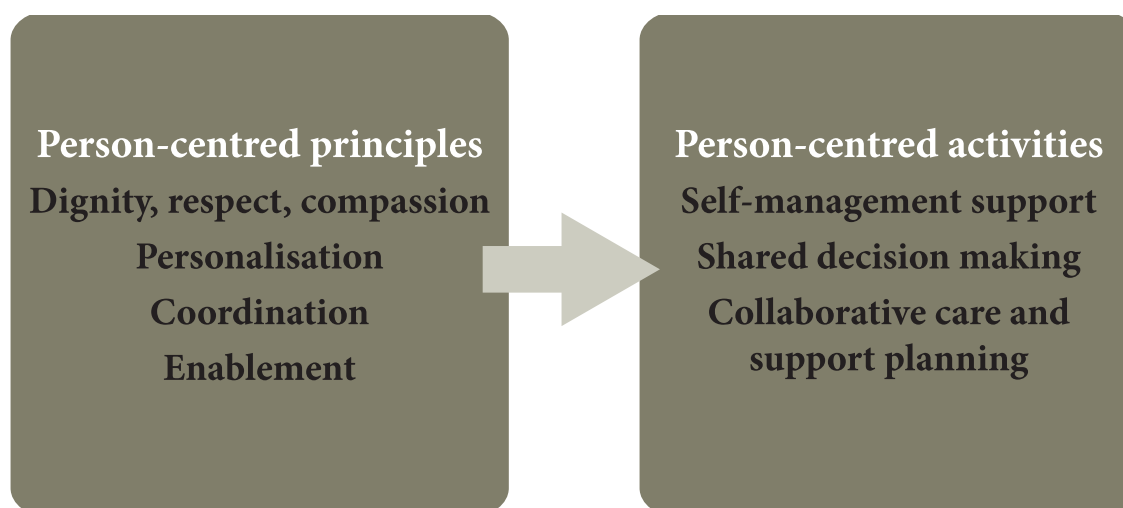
Person-centred principles
Dignity, respect, compassion
Personalisation
Coordination
Enablement

Person-centred activities
Self-management support
Shared decision making
Collaborative care and support planning